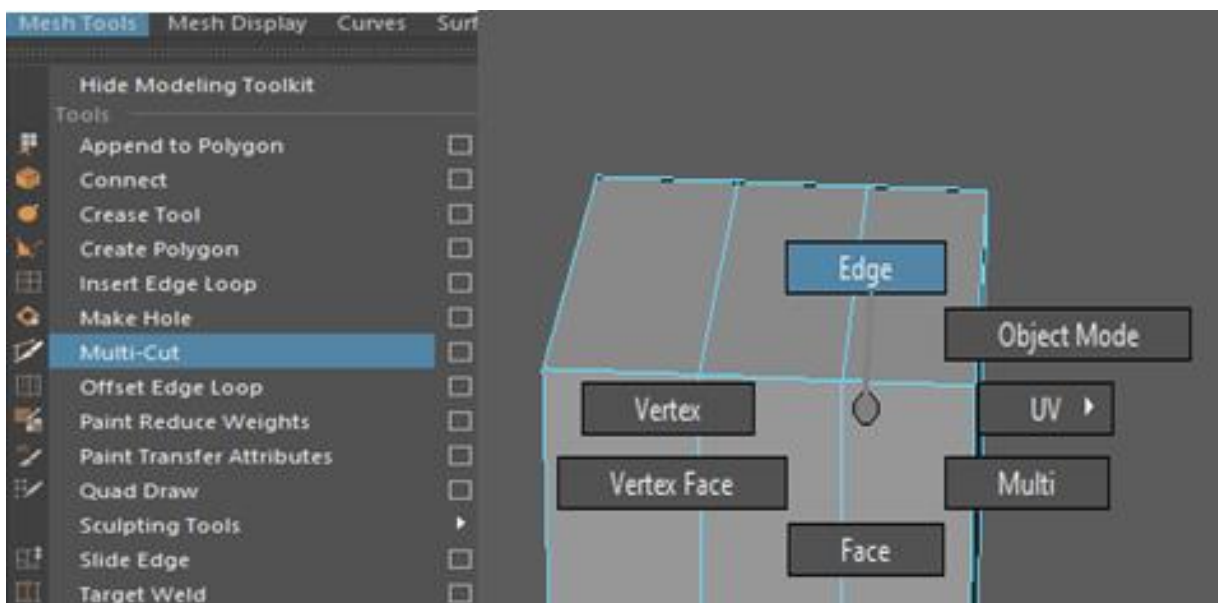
Mesh Tools Mesh Display Curves Surf

Hide Modeling Toolkit
Tools
Append to Polygon
Connect
Crease Tool
Create Polygon
Insert Edge Loop
Make Hole
Multi-Cut
Offset Edge Loop
Paint Reduce Weights
Paint Transfer Attributes
Quad Draw
Sculpting Tools
Slide Edge
Target Weld

Edge
Object Mode
Vertex
UV
Vertex Face
Multi
Face